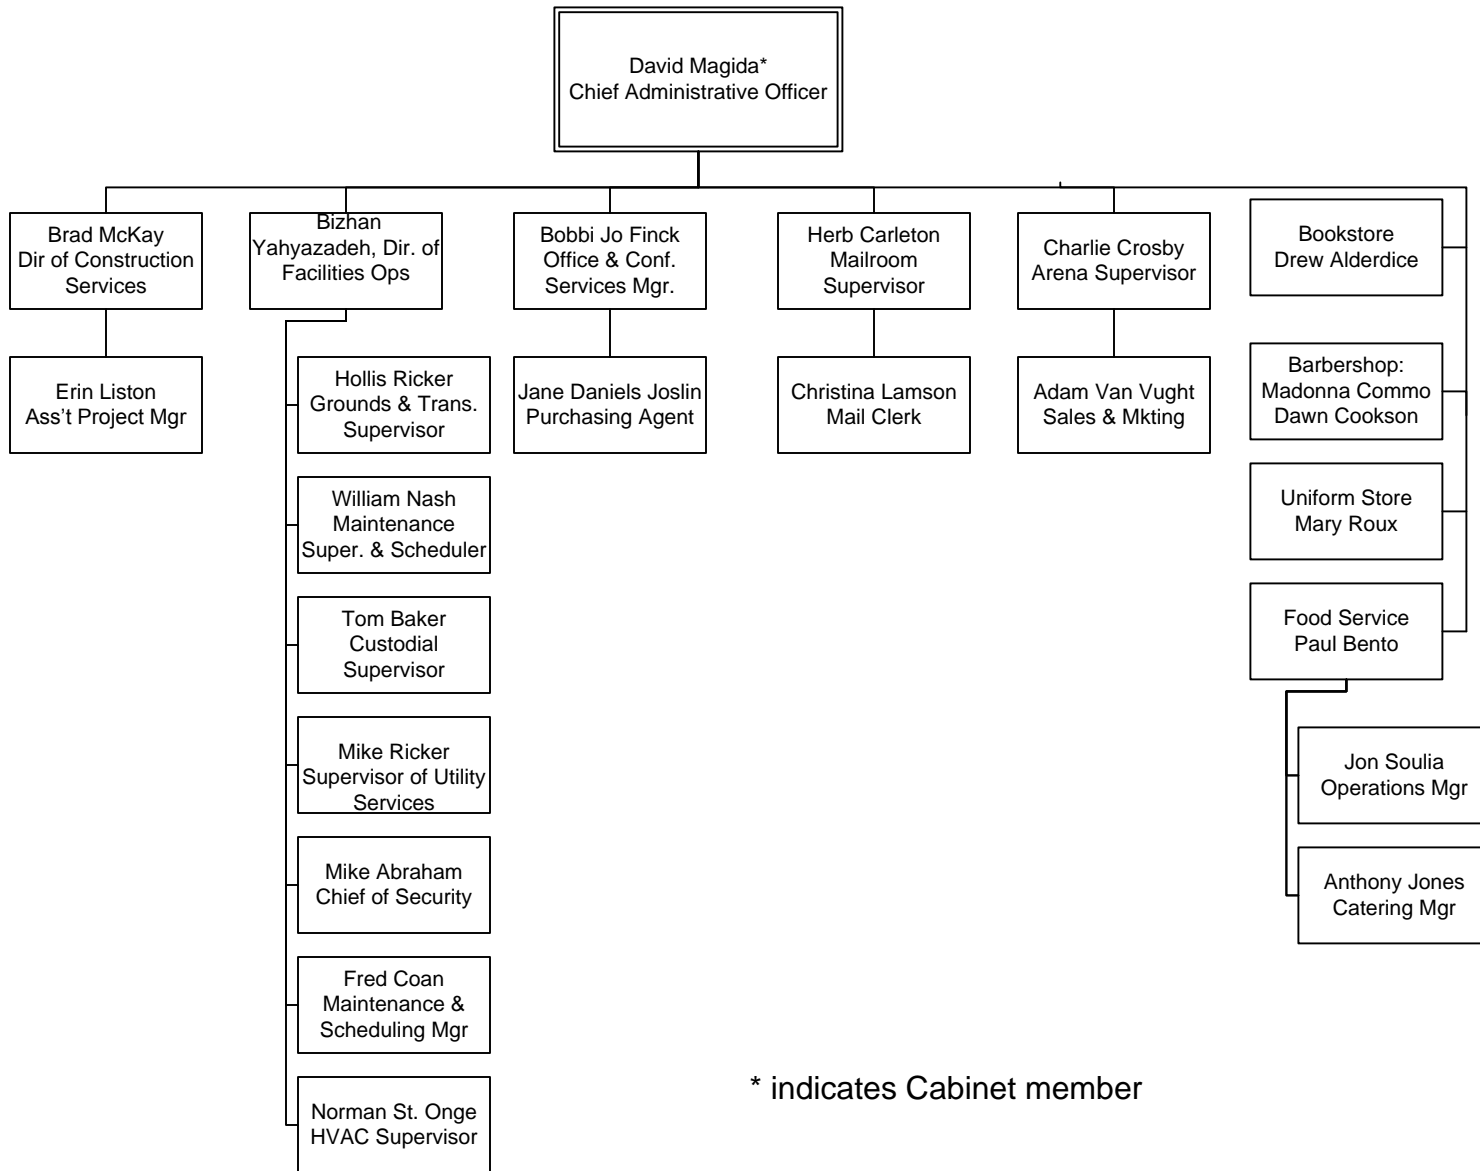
David Magida*
Chief Administrative Officer

Brad McKay
Dir of Construction Services

Erin Liston
Ass't Project Mgr

Bizhan Yahyazadeh, Dir. of Facilities Ops

Hollis Ricker
Grounds & Trans. Supervisor

William Nash
Maintenance Super. & Scheduler

Tom Baker
Custodial Supervisor

Mike Ricker
Supervisor of Utility Services

Mike Abraham
Chief of Security

Fred Coan
Maintenance & Scheduling Mgr

Norman St. Onge
HVAC Supervisor

Bobbi Jo Finck
Office & Conf. Services Mgr.

Jane Daniels Joslin
Purchasing Agent

Herb Carleton
Mailroom Supervisor

Christina Lamson
Mail Clerk

Charlie Crosby
Arena Supervisor

Adam Van Vught
Sales & Mkting

Bookstore
Drew Alderdice

Barbershop:
Madonna Commo
Dawn Cookson

Uniform Store
Mary Roux

Food Service
Paul Bento

Jon Soulia
Operations Mgr

Anthony Jones
Catering Mgr

* indicates Cabinet member